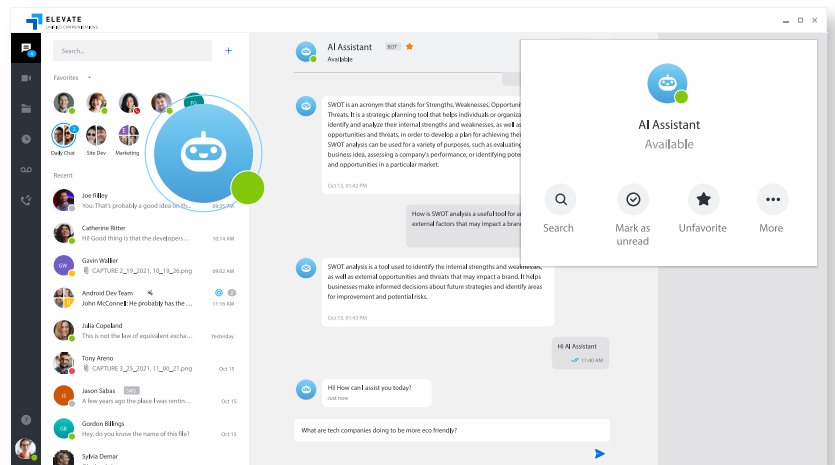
ELEVATE
UNIFIED COMMUNICATIONS

Search...

Favorites

Daily Chat
Site Dev
Marketing

Recent

Joe Ritley
You: That's probably a good idea on th...
09:33 PM

Catherine Ritter
Hi! Good thing is that the developers...
10:14 AM

Gavin Walker
CAPTURE 2_19_2021, 10_19_26.png
Oct 15

Android Dev Team
John McConnell: He probably has the ...
11:16 AM

Julia Copeland
This is not the law of equivalent exch...
Yesterday

Tony Areno
CAPTURE 3_18_2021, 11_00_21.png
Oct 15

Jason Sabas
So I guess the place I was rentin...
Oct 15

Gordon Billings
Hey, do you know the name of this file?
Oct 15

Sylvia Demar

AI Assistant BOT
Available

SWOT is an acronym that stands for Strengths, Weaknesses, Opportuni Threats. It is a strategic planning tool that helps individuals or organiz identify and analyze their internal strengths and weaknesses, as well a opportunities and threats, in order to develop a plan for achieving thei SWOT analysis can be used for a variety of purposes, such as evaluatin business idea, assessing a company's performance, or identifying pote and opportunities in a particular market.
Oct 15, 01:42 PM

How is SWOT analysis a useful tool for a external factors that may impact a bran

SWOT analysis is a tool used to identify the internal strengths and weaknesses, as well as external opportunities and threats that may impact a brand. It helps businesses make informed decisions about future strategies and identify areas for improvement and potential risks.
Oct 15, 01:43 PM

Hi AI Assistant
11:40 AM

Hi! How can I assist you today?
Just now

What are tech companies doing to be more eco friendly?

AI Assistant
Available

Search
Mark as unread
Unfavorite
More